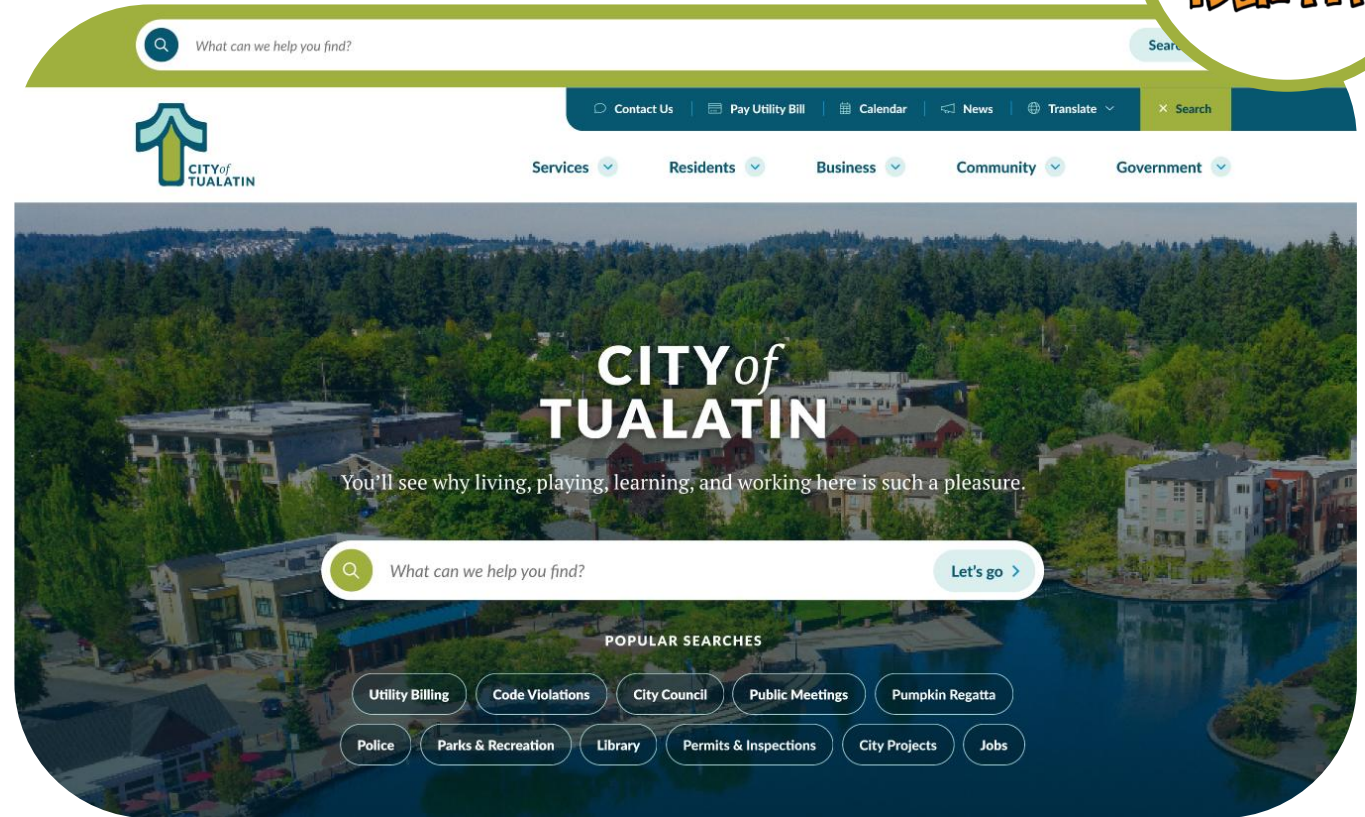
What can we help you find?

Sear

Contact Us | Pay Utility Bill | Calendar | News | Translate | Search

CITY of TUALATIN

Services Residents Business Community Government

CITY of TUALATIN

You'll see why living, playing, learning, and working here is such a pleasure.

What can we help you find?

Let's go

POPULAR SEARCHES

Utility Billing Code Violations City Council Public Meetings Pumpkin Regatta

Police Parks & Recreation Library Permits & Inspections City Projects Jobs